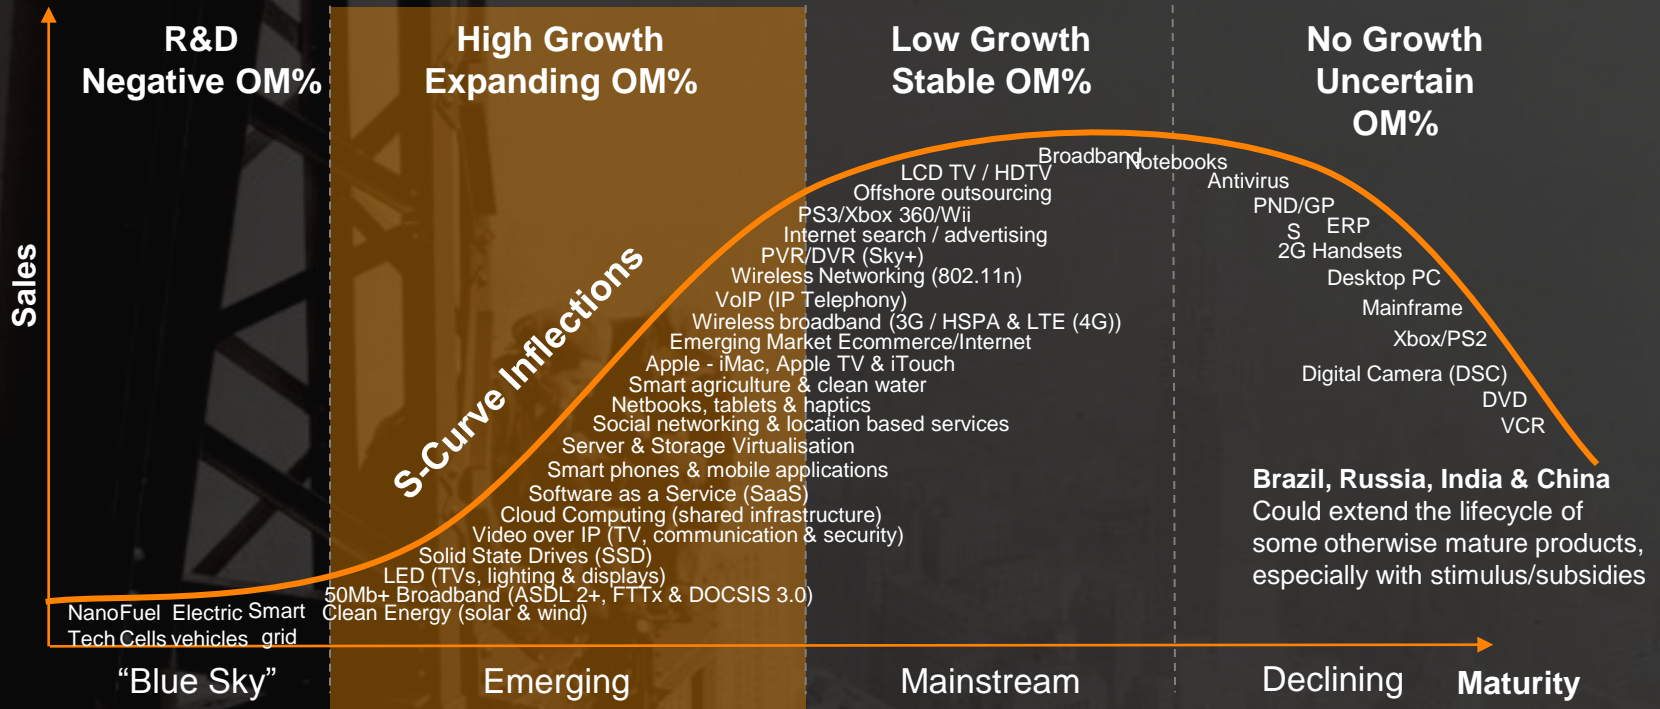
Sales

R&D
Negative OM%

High Growth
Expanding OM%

Low Growth
Stable OM%

No Growth
Uncertain
OM%

S-Curve Inflections

Broadband
Notebooks
LCD TV / HDTV
Offshore outsourcing
PS3/Xbox 360/Wii
Internet search / advertising
PVR/DVR (Sky+)
Wireless Networking (802.11n)
VoIP (IP Telephony)
Wireless broadband (3G / HSPA & LTE (4G))
Emerging Market Ecommerce/Internet
Apple - iMac, Apple TV & iTouch
Smart agriculture & clean water
Netbooks, tablets & haptics
Social networking & location based services
Server & Storage Virtualisation
Smart phones & mobile applications
Software as a Service (SaaS)
Cloud Computing (shared infrastructure)
Video over IP (TV, communication & security)
Solid State Drives (SSD)
LED (TVs, lighting & displays)
50Mb+ Broadband (ASDL 2+, FTTx & DOCSIS 3.0)
Clean Energy (solar & wind)

NanoFuel Tech Cells
Electric vehicles
Smart grid

Antivirus
PND/GP
S
ERP
2G Handsets
Desktop PC
Mainframe
Xbox/PS2
Digital Camera (DSC)
DVD
VCR

Brazil, Russia, India & China
Could extend the lifecycle of some otherwise mature products, especially with stimulus/subsidies

“Blue Sky”
Emerging
Mainstream
Declining
Maturity